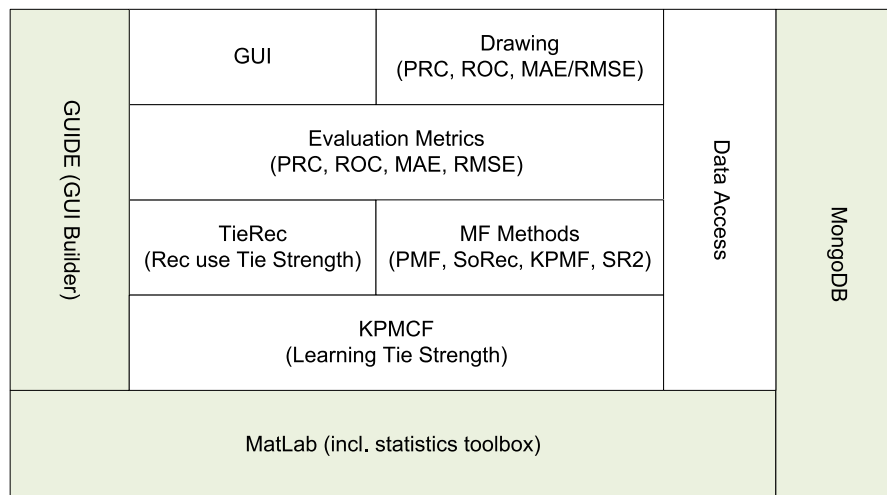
GUIDE (GUI Builder)

GUI

Drawing
(PRC, ROC, MAE/RMSE)

Evaluation Metrics
(PRC, ROC, MAE, RMSE)

TieRec
(Rec use Tie Strength)

MF Methods
(PMF, SoRec, KPMF, SR2)

KPMCF
(Learning Tie Strength)

Data Access

MongoDB

MatLab (incl. statistics toolbox)